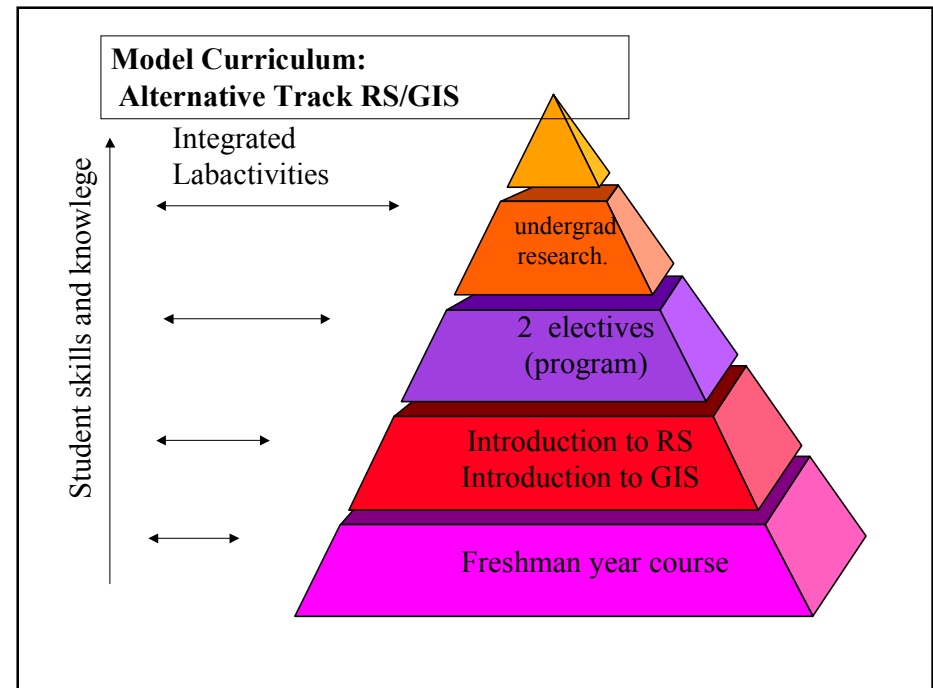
Model Curriculum:
Alternative Track RS/GIS

Integrated Labactivities

Student skills and knowlege

undergrad research.

2 electives (program)

Introduction to RS
Introduction to GIS

Freshman year course